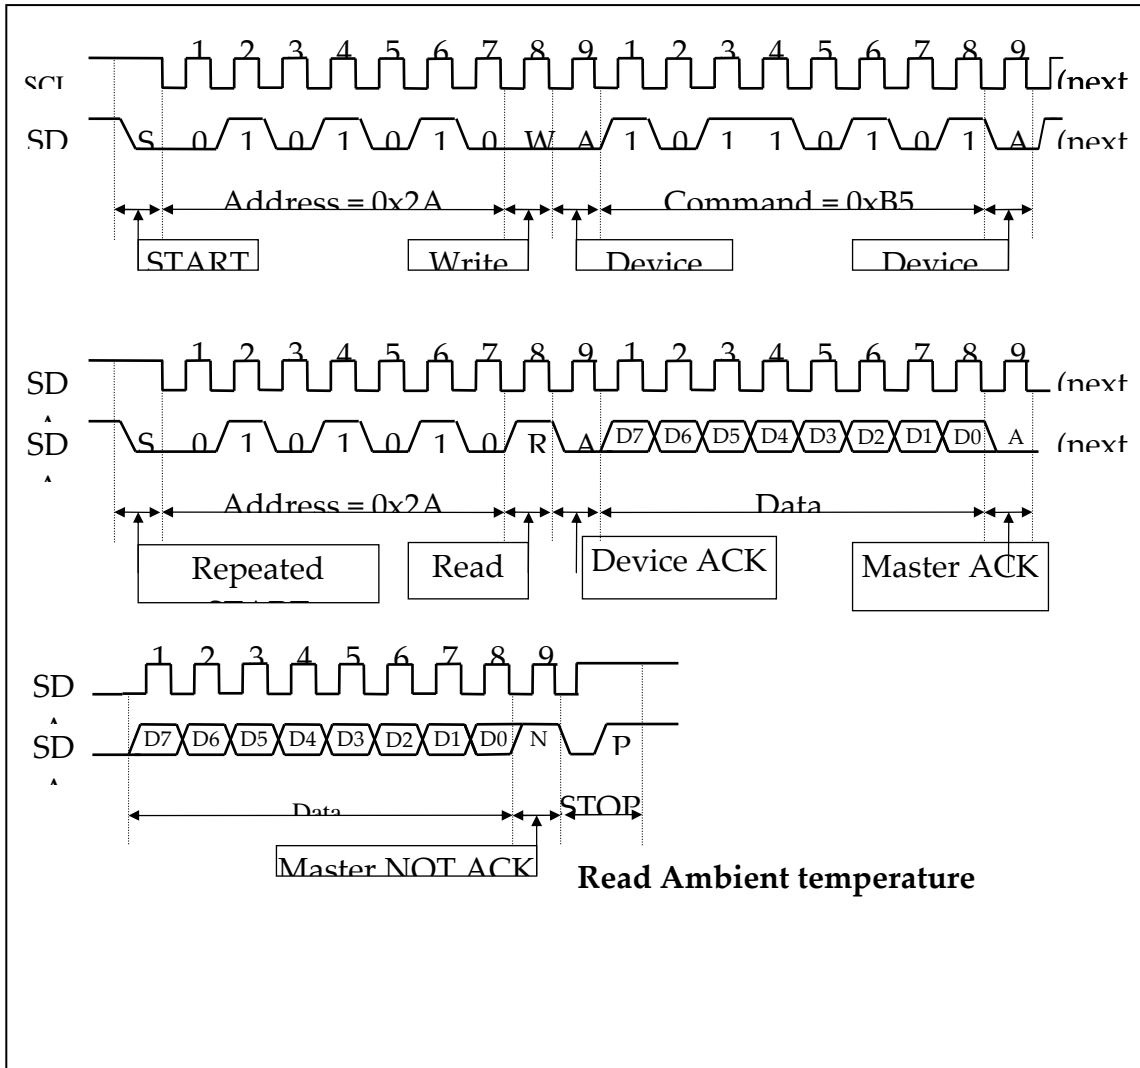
SCL 1 2 3 4 5 6 7 8 9 1 2 3 4 5 6 7 8 9 (next

SD S 0 1 0 1 0 1 0 W A 1 0 1 1 0 1 0 1 A (next

Address = 0x2A Command = 0xB5

START Write Device Device

SD 1 2 3 4 5 6 7 8 9 1 2 3 4 5 6 7 8 9 (next

SD S 0 1 0 1 0 1 0 R A D7 D6 D5 D4 D3 D2 D1 D0 A (next

Address = 0x2A Data

Repeated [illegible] Read Device ACK Master ACK

SD 1 2 3 4 5 6 7 8 9

SD D7 D6 D5 D4 D3 D2 D1 D0 N P

Data STOP

Master NOT ACK

**Read Ambient temperature**